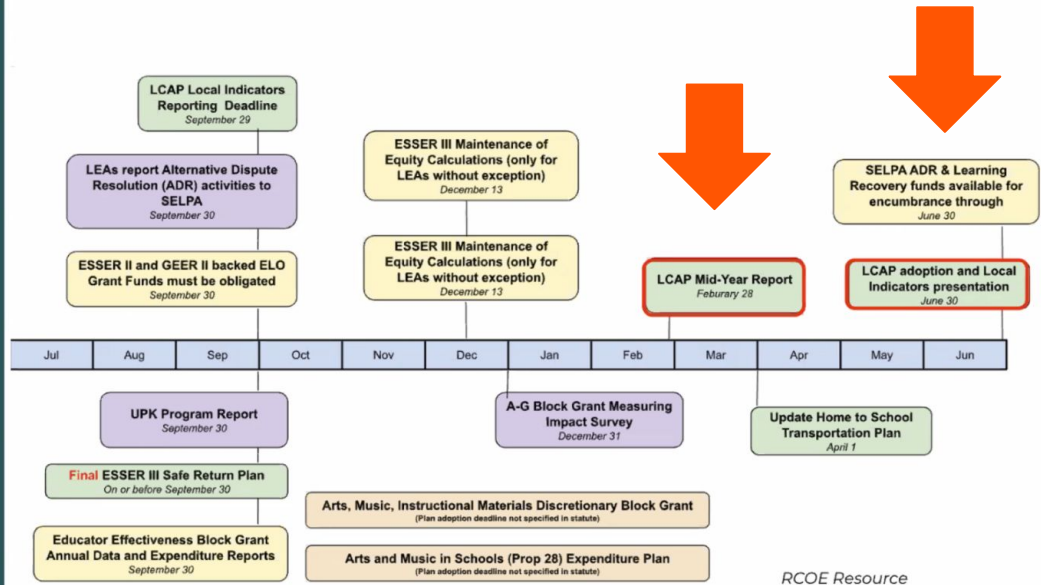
LCAP Local Indicators Reporting Deadline
September 29

LEAs report Alternative Dispute Resolution (ADR) activities to SELPA
September 30

ESSER II and GEER II backed ELO Grant Funds must be obligated
September 30

ESSER III Maintenance of Equity Calculations (only for LEAs without exception)
December 13

ESSER III Maintenance of Equity Calculations (only for LEAs without exception)
December 13

LCAP Mid-Year Report
Feburary 28

SELPA ADR & Learning Recovery funds available for encumbrance through
June 30

LCAP adoption and Local Indicators presentation
June 30

| Jul | Aug | Sep | Oct | Nov | Dec | Jan | Feb | Mar | Apr | May | Jun |
|---|---|---|---|---|---|---|---|---|---|---|---|

UPK Program Report
September 30

Final ESSER III Safe Return Plan
On or before September 30

Educator Effectiveness Block Grant Annual Data and Expenditure Reports
September 30

A-G Block Grant Measuring Impact Survey
December 31

Update Home to School Transportation Plan
April 1

Arts, Music, Instructional Materials Discretionary Block Grant
(Plan adoption deadline not specified in statute)

Arts and Music in Schools (Prop 28) Expenditure Plan
(Plan adoption deadline not specified in statute)

RCOE Resource